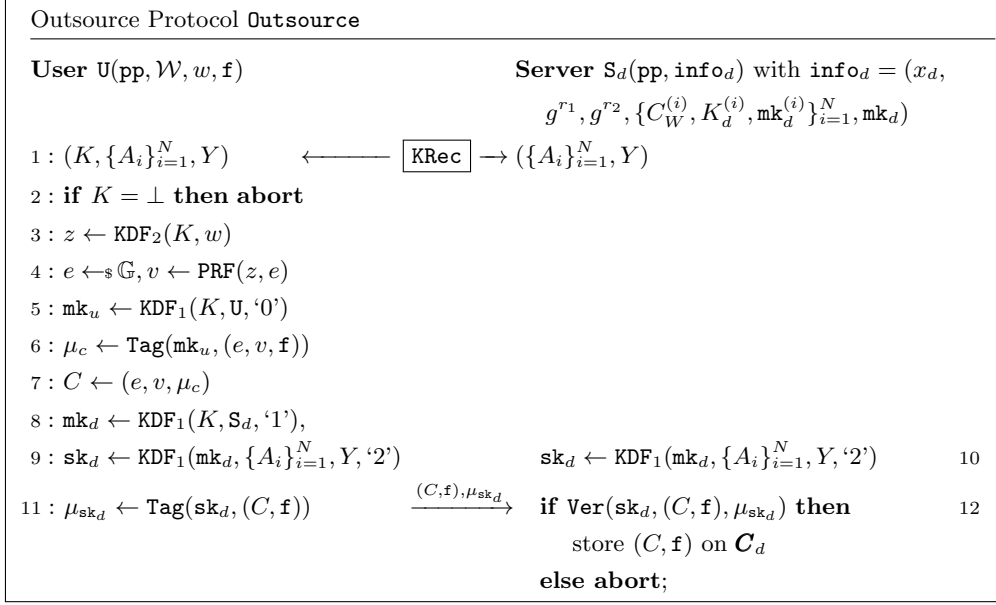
Outsource Protocol $\texttt{Outsource}$

**User** $\texttt{U}(\texttt{pp}, \mathcal{W}, w, \texttt{f})$ **Server** $\texttt{S}_d(\texttt{pp}, \texttt{info}_d)$ with $\texttt{info}_d = (x_d, g^{r_1}, g^{r_2}, \{C_W^{(i)}, K_d^{(i)}, \texttt{mk}_d^{(i)}\}_{i=1}^N, \texttt{mk}_d)$

$1: (K, \{A_i\}_{i=1}^N, Y) \longleftarrow$ $\boxed{\texttt{KRec}}$ $\longrightarrow (\{A_i\}_{i=1}^N, Y)$

$2:$ **if** $K = \perp$ **then abort**

$3: z \leftarrow \texttt{KDF}_2(K, w)$

$4: e \leftarrow_\$ \mathbb{G}, v \leftarrow \texttt{PRF}(z, e)$

$5: \texttt{mk}_u \leftarrow \texttt{KDF}_1(K, \texttt{U}, \text{'0'})$

$6: \mu_c \leftarrow \texttt{Tag}(\texttt{mk}_u, (e, v, \texttt{f}))$

$7: C \leftarrow (e, v, \mu_c)$

$8: \texttt{mk}_d \leftarrow \texttt{KDF}_1(K, \texttt{S}_d, \text{'1'}),$

$9: \texttt{sk}_d \leftarrow \texttt{KDF}_1(\texttt{mk}_d, \{A_i\}_{i=1}^N, Y, \text{'2'})$ $\texttt{sk}_d \leftarrow \texttt{KDF}_1(\texttt{mk}_d, \{A_i\}_{i=1}^N, Y, \text{'2'})$ 10

$11: \mu_{\texttt{sk}_d} \leftarrow \texttt{Tag}(\texttt{sk}_d, (C, \texttt{f}))$ $\xrightarrow{(C,\texttt{f}),\mu_{\texttt{sk}_d}}$ **if** $\texttt{Ver}(\texttt{sk}_d, (C, \texttt{f}), \mu_{\texttt{sk}_d})$ **then** 12

store $(C, \texttt{f})$ on $\boldsymbol{C}_d$

**else abort**;